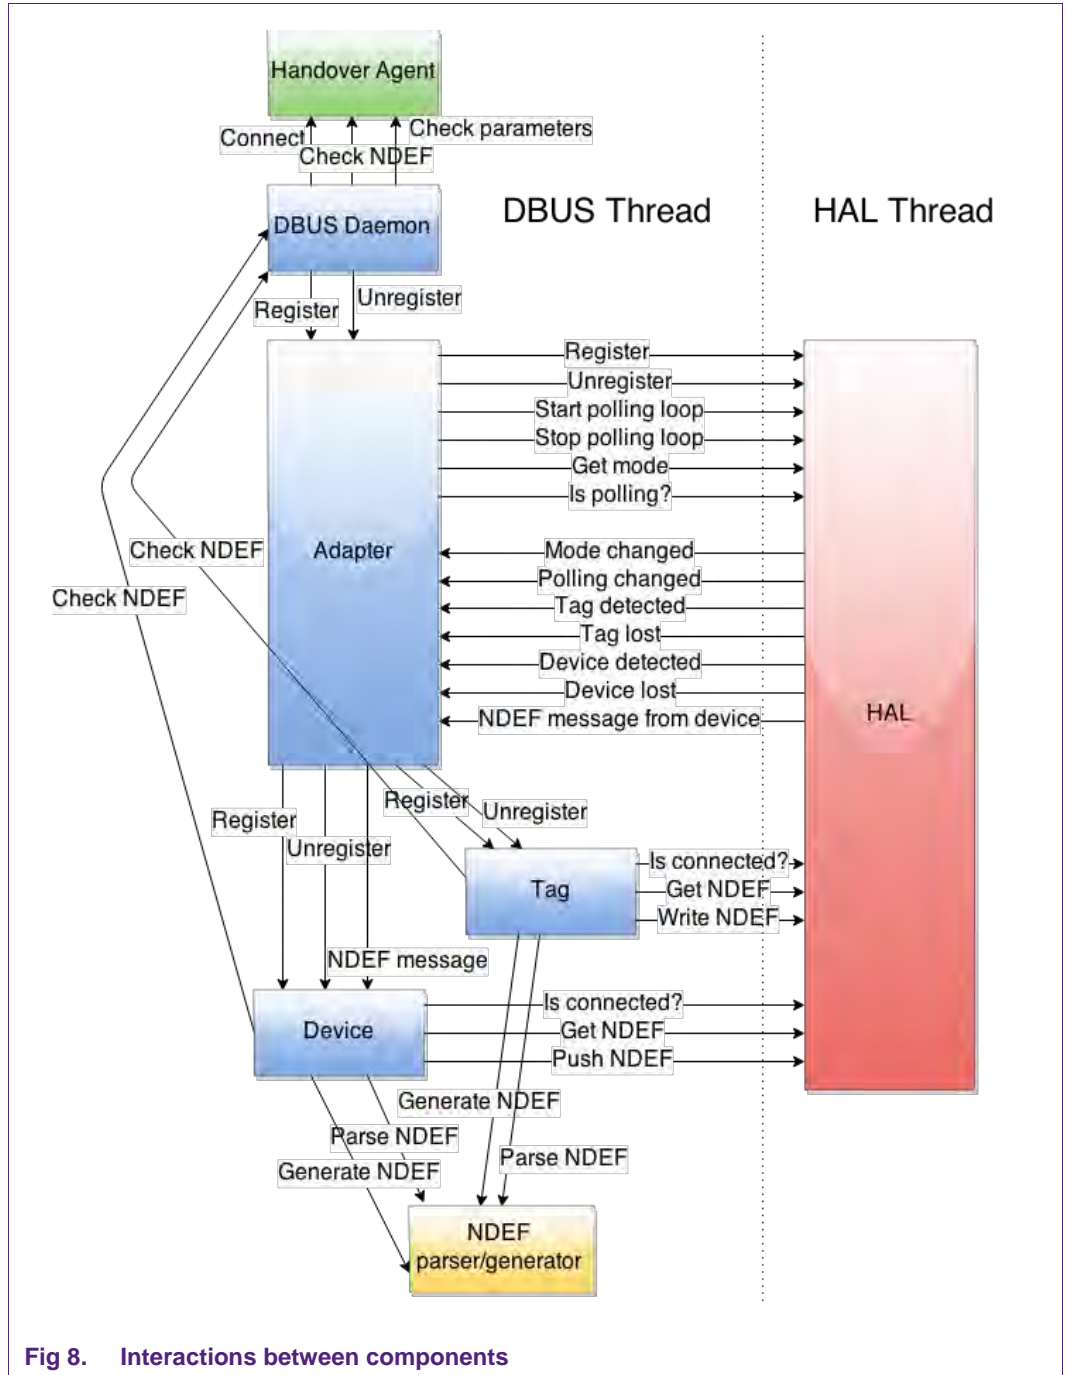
Handover Agent

Connect

Check NDEF

Check parameters

DBUS Daemon

DBUS Thread

HAL Thread

Register

Unregister

Adapter

Register

Unregister

Start polling loop

Stop polling loop

Get mode

Is polling?

Mode changed

Polling changed

Tag detected

Tag lost

Device detected

Device lost

NDEF message from device

HAL

Check NDEF

Check NDEF

Register

Unregister

Register

Unregister

Tag

Is connected?

Get NDEF

Write NDEF

NDEF message

Device

Is connected?

Get NDEF

Push NDEF

Generate NDEF

Parse NDEF

Generate NDEF

Parse NDEF

NDEF parser/generator

Fig 8. Interactions between components